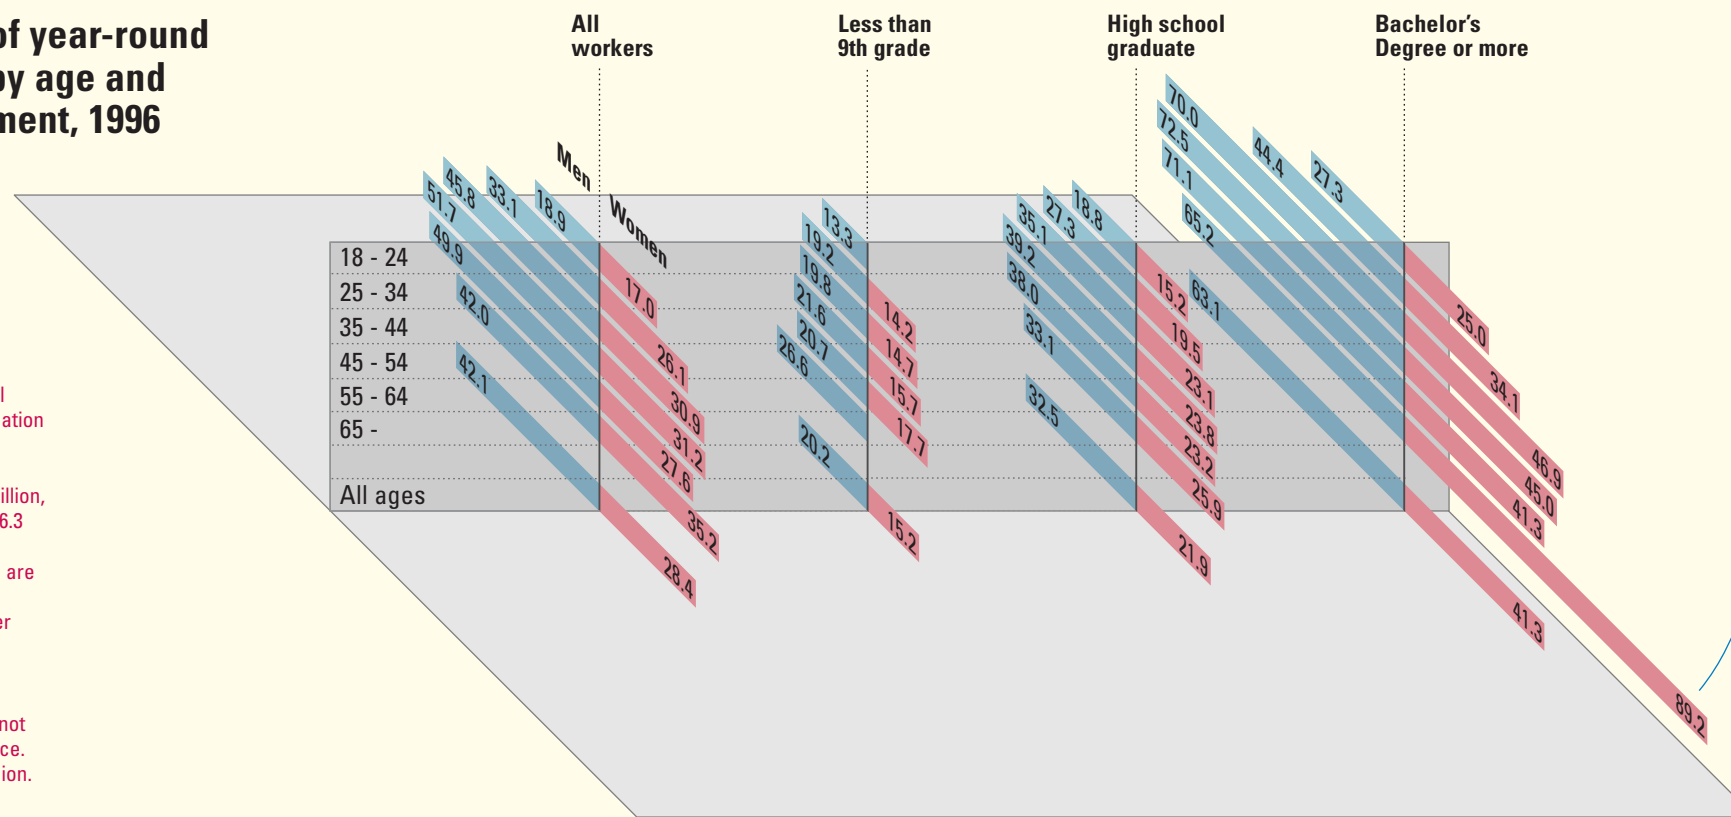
of year-round
by age and
ment, 1996

All workers

Less than 9th grade

High school graduate

Bachelor's Degree or more

Men

Women

18 - 24
25 - 34
35 - 44
45 - 54
55 - 64
65 -
All ages

45.8
51.7
33.1
18.9
49.9
42.0
42.1

17.0
26.1
30.9
31.2
27.6
35.2
28.4

13.3
19.2
19.8
21.6
20.7
26.6
20.2

14.2
14.7
15.7
17.7
15.2

18.8
27.3
35.1
39.2
38.0
33.1
32.5

15.2
19.5
23.1
23.8
23.2
25.9
21.9

70.0
72.5
71.1
65.2
44.4
27.3
63.1

25.0
34.1
46.9
45.0
41.3
41.3
89.2

l
ation

illion,
6.3

are

er

not
ce.
ion.